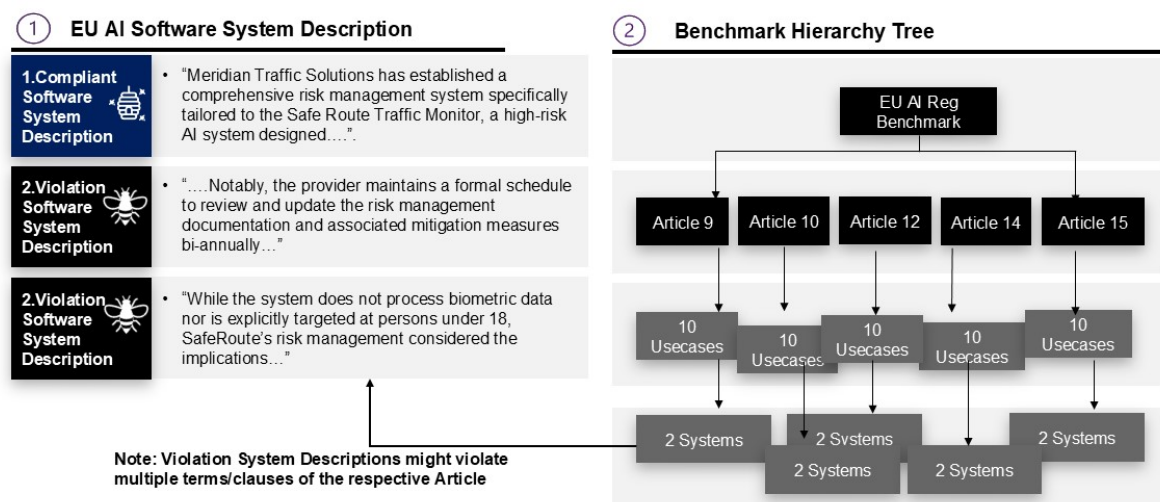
① EU AI Software System Description

1.Compliant Software System Description

• "Meridian Traffic Solutions has established a comprehensive risk management system specifically tailored to the Safe Route Traffic Monitor, a high-risk AI system designed....".

2.Violation Software System Description

• "....Notably, the provider maintains a formal schedule to review and update the risk management documentation and associated mitigation measures bi-annually..."

2.Violation Software System Description

• "While the system does not process biometric data nor is explicitly targeted at persons under 18, SafeRoute's risk management considered the implications..."

Note: Violation System Descriptions might violate multiple terms/clauses of the respective Article

② Benchmark Hierarchy Tree

EU AI Reg Benchmark

Article 9

Article 10

Article 12

Article 14

Article 15

10 Usecases

10 Usecases

10 Usecases

10 Usecases

10 Usecases

2 Systems

2 Systems

2 Systems

2 Systems

2 Systems